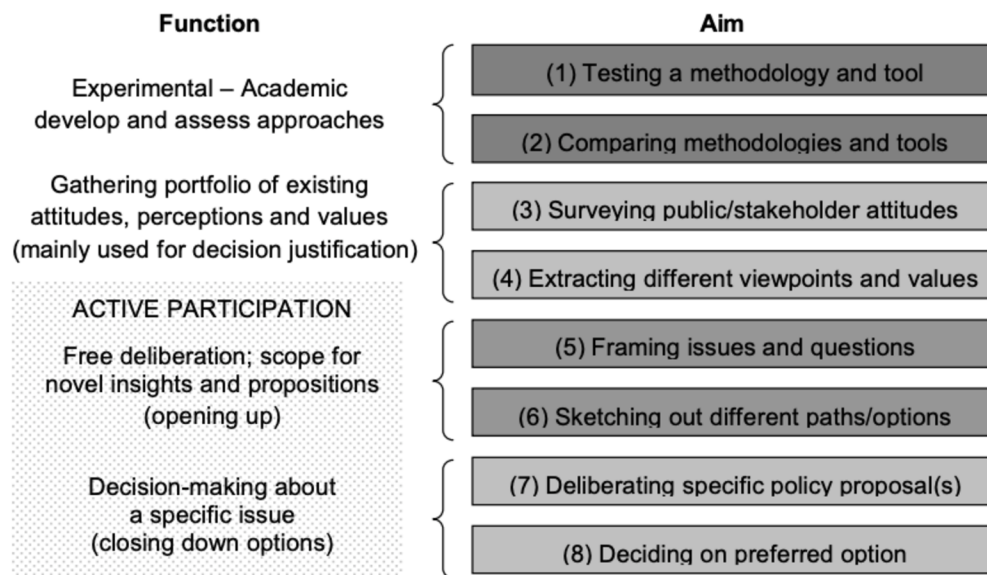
| Function | Aim |
|---|---|
| Experimental – Academic develop and assess approaches | (1) Testing a methodology and tool |
| | (2) Comparing methodologies and tools |
| Gathering portfolio of existing attitudes, perceptions and values (mainly used for decision justification) | (3) Surveying public/stakeholder attitudes |
| | (4) Extracting different viewpoints and values |
| ACTIVE PARTICIPATION<br>Free deliberation; scope for novel insights and propositions (opening up) | (5) Framing issues and questions |
| | (6) Sketching out different paths/options |
| Decision-making about a specific issue (closing down options) | (7) Deliberating specific policy proposal(s) |
| | (8) Deciding on preferred option |